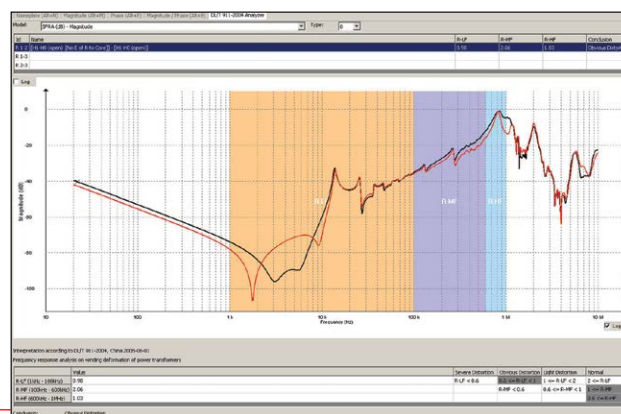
Nameplate (dB vs f) | Magnitude (dB vs f) | Phase (dB vs f) | Magnitude / Phase (dB vs f) | DL/T 911-2004 Analyzer

Model: SFRA (dB) - Magnitude   Type: 0

| Id | Name | R-LF | R-MF | R-HF | Conclusion |
|---|---|---|---|---|---|
| R 1-2 | [H1 H0 (open) [No E of R to Core]] - [H1 H0 (open)] | 0.98 | 2.06 | 1.03 | Obvious Distortion |
| R 1-3 | | | | | |
| R 2-3 | | | | | |

Log

Magnitude (dB)

0
-20
-40
-60
-80
-100

R-LF
R-MF
R-HF

10
100
1 k
10 k
100 k
1 M
10 M

Frequency (Hz)

Log

Interpretation according to DL/T 911-2004, China 2005-06-01
Frequency response analysis on winding deformation of power transformers

| | Value | Severe Distortion | Obvious Distortion | Light Distortion | Normal |
|---|---|---|---|---|---|
| R-LF (1kHz - 100kHz) | 0.98 | R-LF < 0.6 | 0.6 <= R-LF < 1 | 1 <= R-LF < 2 | 2 <= R-LF |
| R-MF (100kHz - 600kHz) | 2.06 | | R-MF < 0.6 | 0.6 <= R-MF < 1 | 1 <= R-MF |
| R-HF (600kHz - 1MHz) | 1.03 | | | | 0.6 <= R-HF |

Conclusion: Obvious Distortion